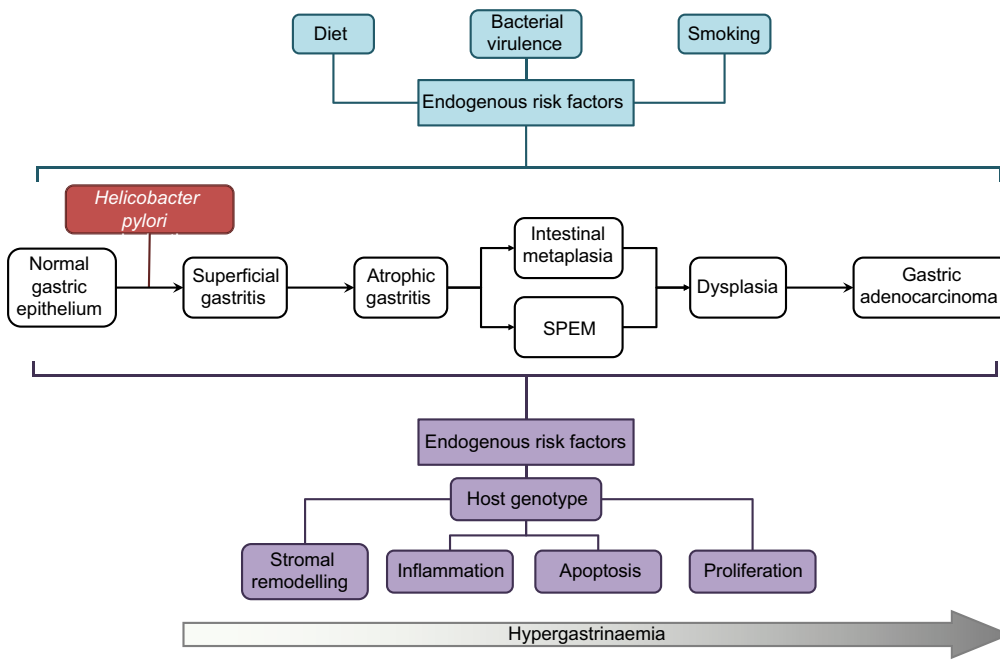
Diet

Bacterial virulence

Smoking

Endogenous risk factors

Helicobacter pylori

Normal gastric epithelium

Superficial gastritis

Atrophic gastritis

Intestinal metaplasia

SPEM

Dysplasia

Gastric adenocarcinoma

Endogenous risk factors

Host genotype

Stromal remodelling

Inflammation

Apoptosis

Proliferation

Hypergastrinaemia